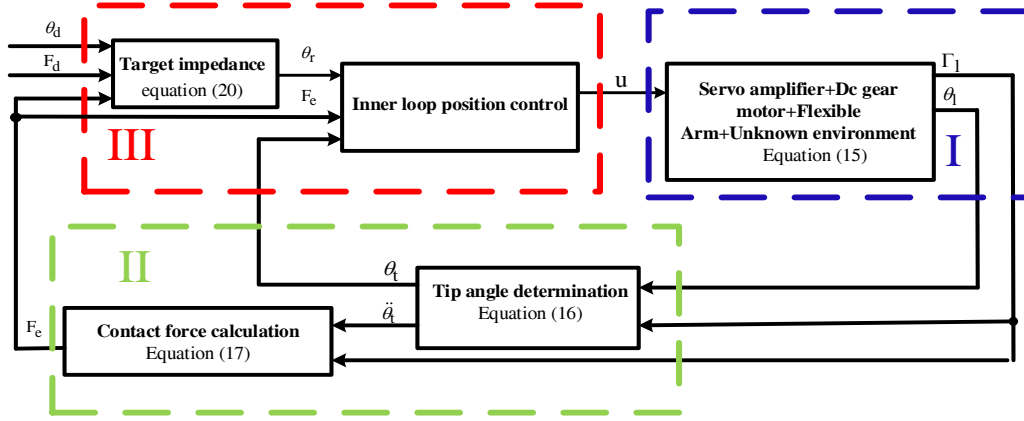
$\theta_d$
$F_d$
Target impedance
equation (20)
$\theta_r$
$F_e$
Inner loop position control
u
Servo amplifier+Dc gear motor+Flexible Arm+Unknown environment
Equation (15)
$\Gamma_l$
$\theta_l$
III
I
II
$\theta_t$
Tip angle determination
Equation (16)
$\ddot{\theta}_t$
$F_e$
Contact force calculation
Equation (17)